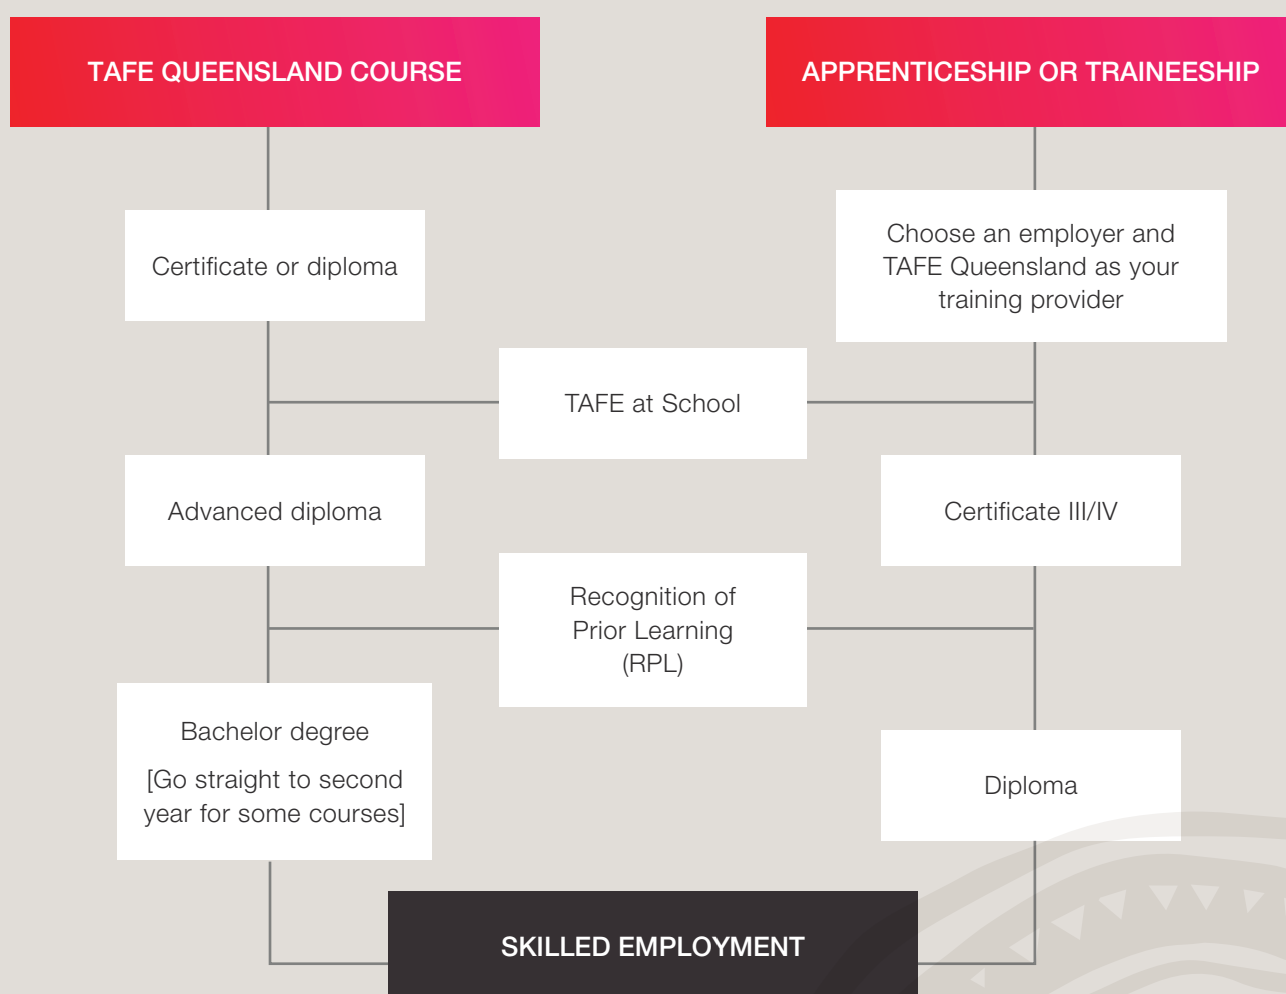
TAFE QUEENSLAND COURSE

APPRENTICESHIP OR TRAINEESHIP

Certificate or diploma

Choose an employer and TAFE Queensland as your training provider

TAFE at School

Advanced diploma

Certificate III/IV

Recognition of Prior Learning (RPL)

Bachelor degree

[Go straight to second year for some courses]

Diploma

SKILLED EMPLOYMENT